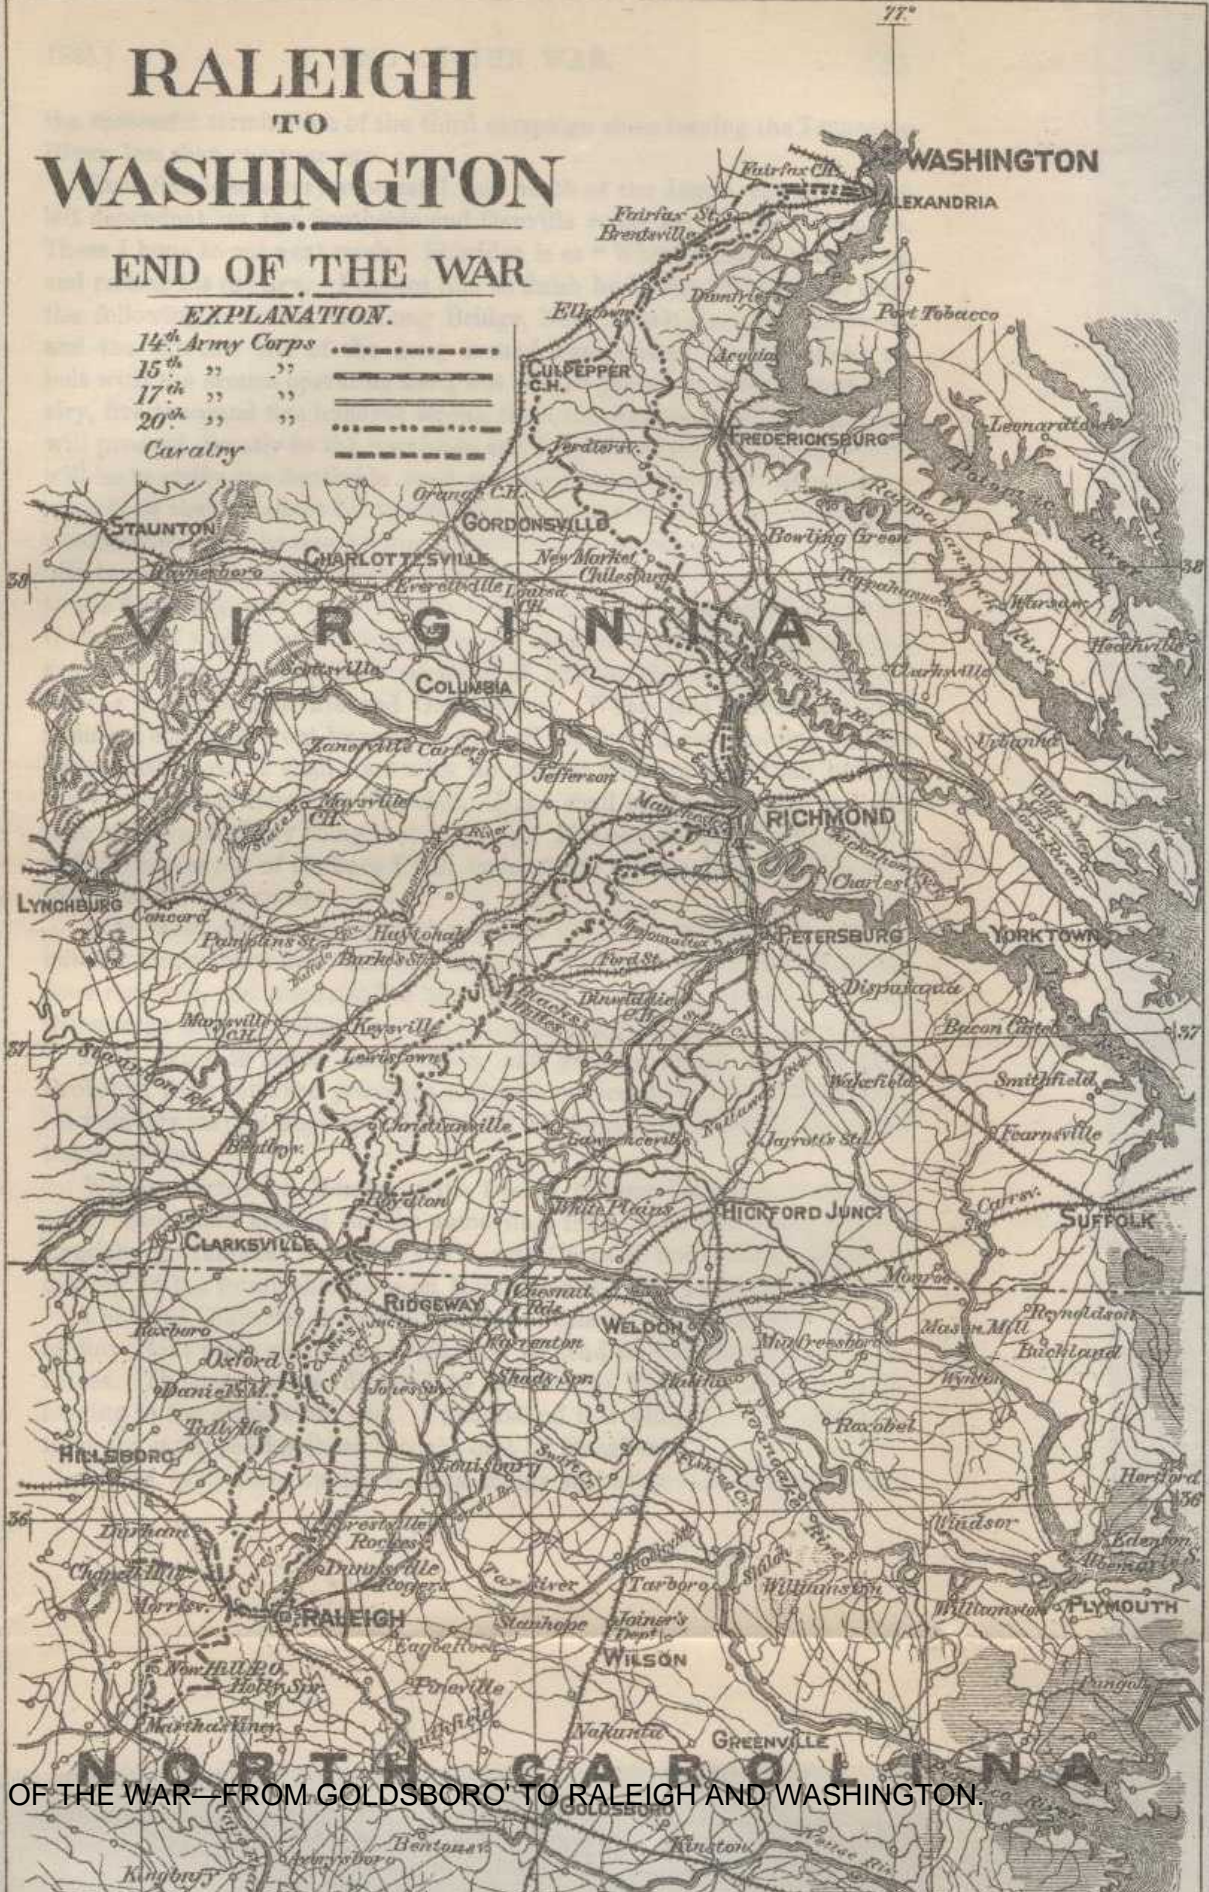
RALEIGH
TO
WASHINGTON

END OF THE WAR

EXPLANATION.

14th Army Corps
15th " "
17th " "
20th " "
Cavalry

77°

WASHINGTON
ALEXANDRIA
Fairfax C.H.
Fairfax St.
Brentsville
Dumfries
Port Tobacco
Ellisburg
Aquia
CULPEPPER C.H.
Leonardtown
FREDERICKSBURG
Verdiersv.
Orange C.H.
GORDONSVILLE
STAUNTON
Bowling Green
CHARLOTTESVILLE
New Market
Chilesburg
Waynesboro
Everettsville
Louisa C.H.
Tappahannock
38
VIRGINIA
Warsaw
Heathsville
Clarksville
COLUMBIA
Urbanna
Zanesville
Carters
Jefferson
Maysville C.H.
Manchester
RICHMOND
LYNCHBURG
Concord
Charles City
Pamplins St.
Haytonah
Burke's St.
PETERSBURG
YORKTOWN
Ford St.
Dispatanda
Dinwiddie C.H.
Marysville C.H.
Keysville
Bacon Castle
37
Lewistown
Wakefield
Smithfield
Christianville
Lawrenceville
Jarratt's St.
Fearnsville
Boydton
White Plains
HICKFORD JUNCT
SUFFOLK
CLARKSVILLE
Monroe
RIDGEWAY
Chesnut Rds
WELDON
Reynoldson
Roxboro
Warrenton
Murfreesboro
Mason Mill
Buckland
Oxford
Shady Spr.
Daniel's M.
Jones Spr.
Tallyho
Roxobel
HILLSBORO
Louisburg
Hertford
36
Forestville
Windsor
Durham
Rocks
Edenton
Chapel Hill
Dunnsville
Rogers
Tar River
Tarboro
Williamston
Morrisv.
RALEIGH
Stanhope
Joiner's Dept.
Williamston
PLYMOUTH
Eagle Rock
WILSON
New Hill P.O.
Holly Spr.
Pineville
Martha's Vinr.
Nahunta
GREENVILLE
NORTH CAROLINA
OF THE WAR—FROM GOLDSBORO' TO RALEIGH AND WASHINGTON.
GOLDSBORO
Bentonsv.
Kinston
Kingbury
Neuse Riv.